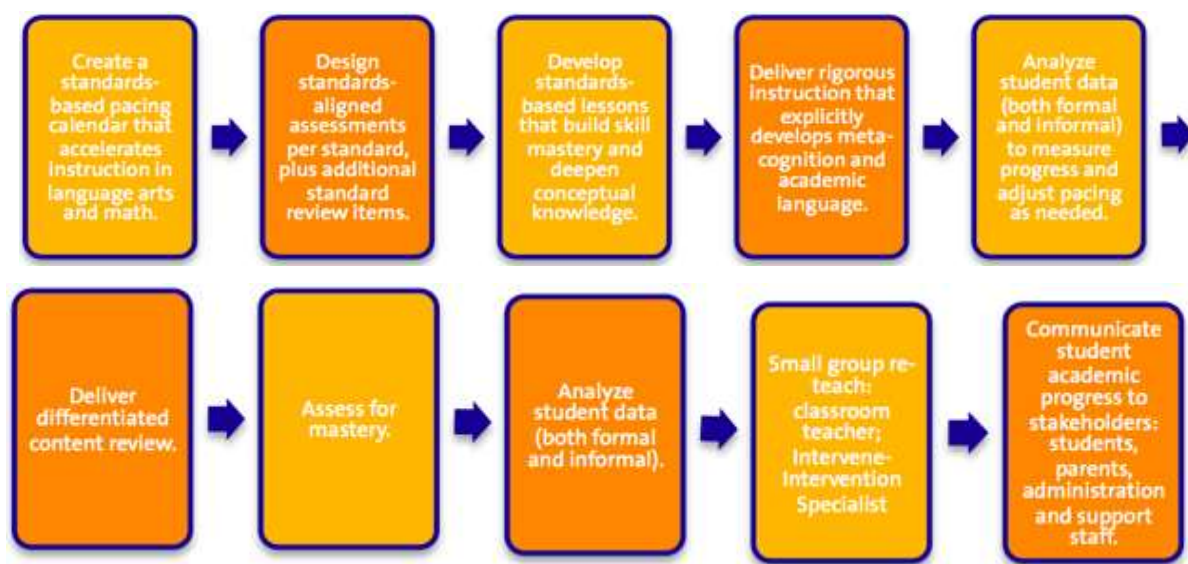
Create a standards-based pacing calendar that accelerates instruction in language arts and math.

Design standards-aligned assessments per standard, plus additional standard review items.

Develop standards-based lessons that build skill mastery and deepen conceptual knowledge.

Deliver rigorous instruction that explicitly develops meta-cognition and academic language.

Analyze student data (both formal and informal) to measure progress and adjust pacing as needed.

Deliver differentiated content review.

Assess for mastery.

Analyze student data (both formal and informal).

Small group re-teach: classroom teacher; Intervene-Intervention Specialist

Communicate student academic progress to stakeholders: students, parents, administration and support staff.